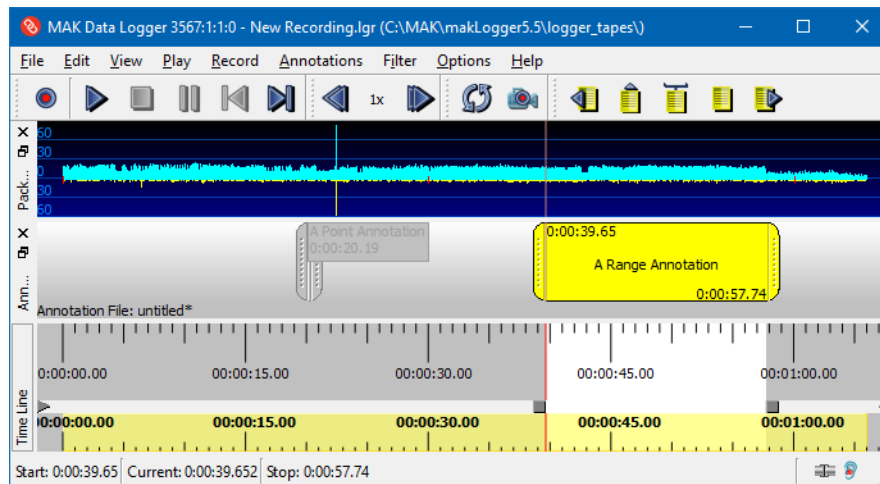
MAK Data Logger 3567:1:1:0 - New Recording.lgr (C:\MAK\makLogger5.5\logger_tapes\)

File Edit View Play Record Annotations Filter Options Help

1x

Pack...
60
30
0
30
60

Ann...
A Point Annotation
0:00:20.19

0:00:39.65
A Range Annotation
0:00:57.74

Annotation File: untitled*

Time Line
0:00:00.00 00:00:15.00 00:00:30.00 00:00:45.00 00:01:00.00
0:00:00.00 00:00:15.00 00:00:30.00 00:00:45.00 00:01:00.00

Start: 0:00:39.65 Current: 0:00:39.652 Stop: 0:00:57.74